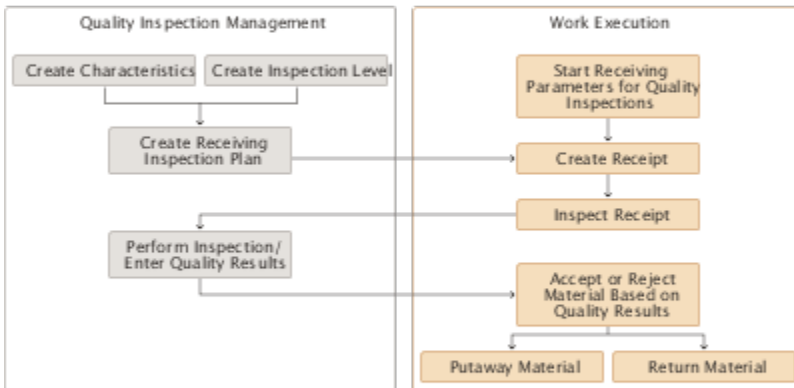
Quality Inspection Management

Create Characteristics

Create Inspection Level

Create Receiving Inspection Plan

Perform Inspection/ Enter Quality Results

Work Execution

Start Receiving Parameters for Quality Inspections

Create Receipt

Inspect Receipt

Accept or Reject Material Based on Quality Results

Putaway Material

Return Material